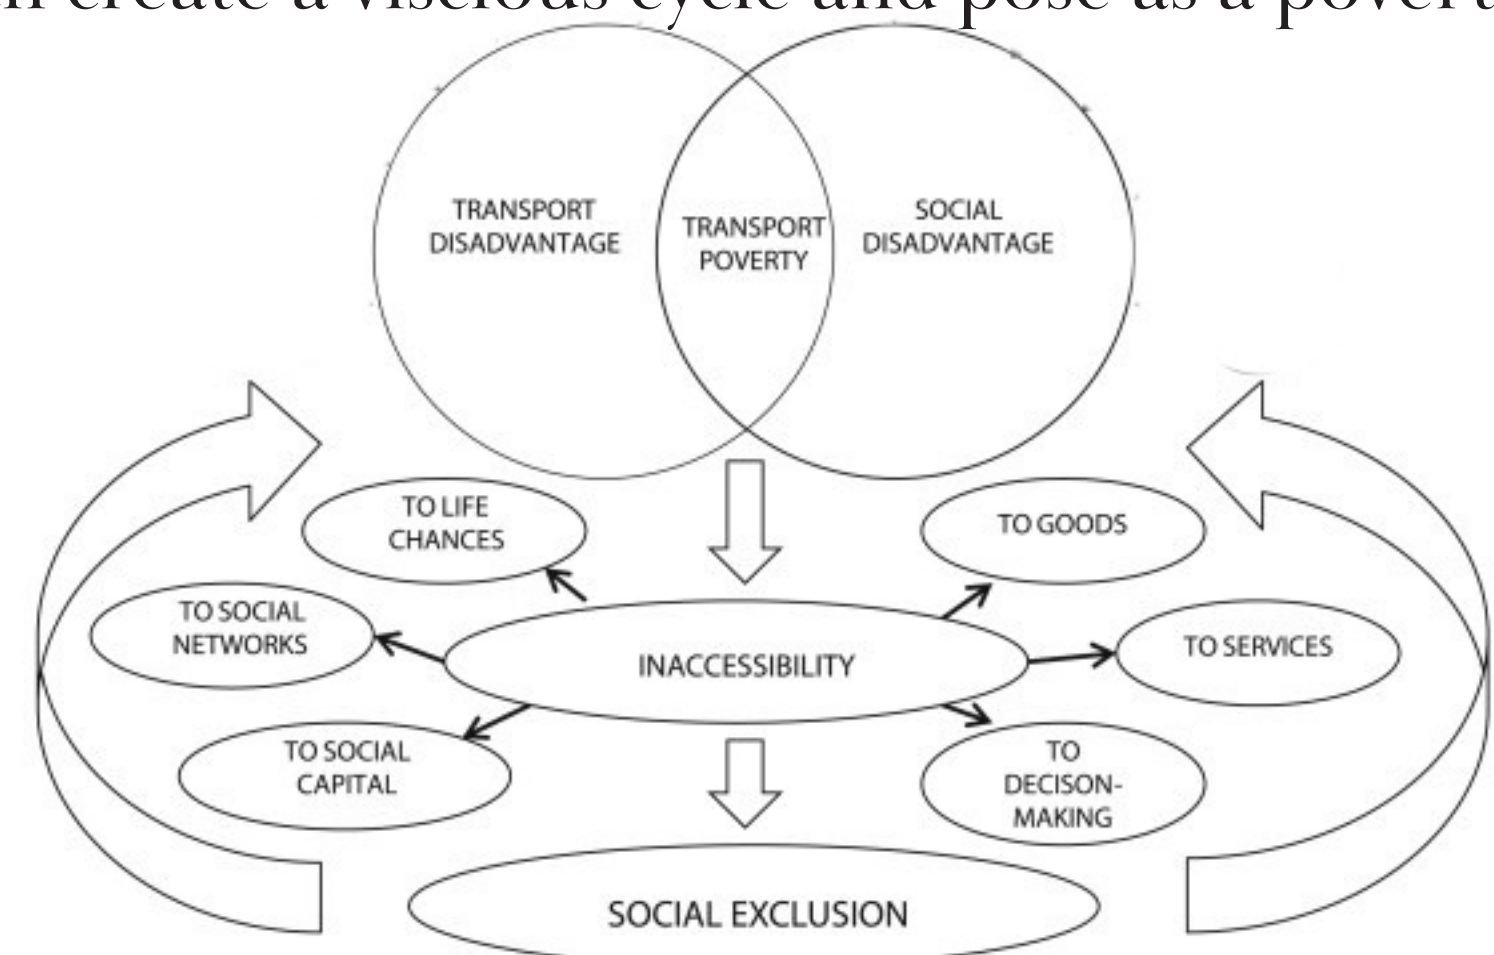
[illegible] create a viscious cycle and pose as a povert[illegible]

TRANSPORT DISADVANTAGE

TRANSPORT POVERTY

SOCIAL DISADVANTAGE

TO LIFE CHANCES

TO GOODS

TO SOCIAL NETWORKS

INACCESSIBILITY

TO SERVICES

TO SOCIAL CAPITAL

TO DECISON-MAKING

SOCIAL EXCLUSION